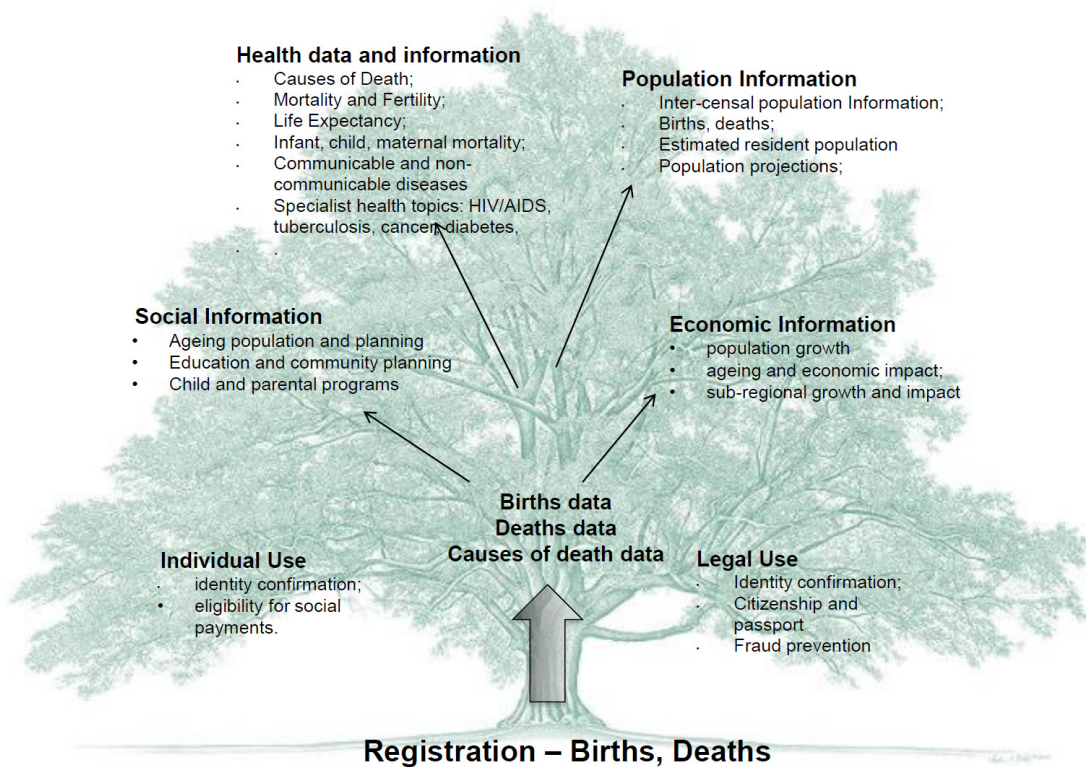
Health data and information
- Causes of Death;
- Mortality and Fertility;
- Life Expectancy;
- Infant, child, maternal mortality;
- Communicable and non-communicable diseases
- Specialist health topics: HIV/AIDS, tuberculosis, cancer, diabetes,
- .

Population Information
- Inter-censal population Information;
- Births, deaths;
- Estimated resident population
- Population projections;

Social Information
- Ageing population and planning
- Education and community planning
- Child and parental programs

Economic Information
- population growth
- ageing and economic impact;
- sub-regional growth and impact

Births data
Deaths data
Causes of death data

Individual Use
- identity confirmation;
- eligibility for social payments.

Legal Use
- Identity confirmation;
- Citizenship and passport
- Fraud prevention

Registration – Births, Deaths